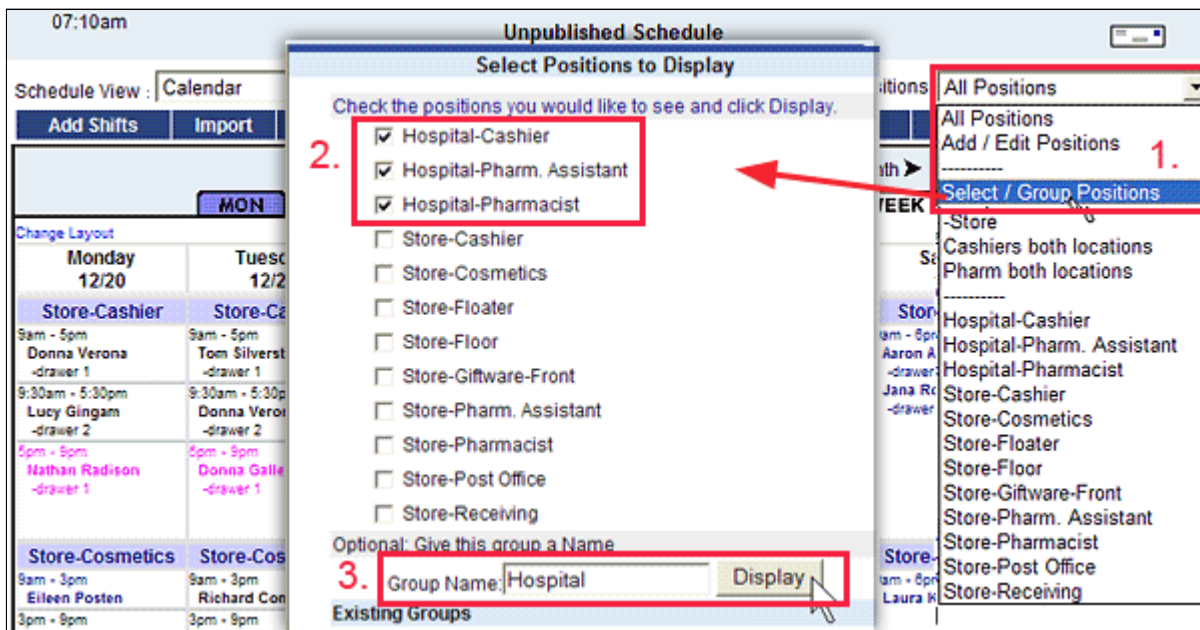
07:10am

Unpublished Schedule

Schedule View : Calendar

Add Shifts Import

MON

Change Layout

| Monday 12/20 | Tuesd 12/2 |
|---|---|
| Store-Cashier | Store-Ca |
| 9am - 5pm Donna Verona -drawer 1 | 9am - 5pm Tom Silverst -drawer 1 |
| 9:30am - 5:30pm Lucy Gingam -drawer 2 | 9:30am - 5:30p Donna Vero -drawer 2 |
| 5pm - 9pm Nathan Radison -drawer 1 | 5pm - 9pm Donna Galle -drawer 1 |
| Store-Cosmetics | Store-Cos |
| 9am - 3pm Eileen Posten | 9am - 3pm Richard Con |
| 3pm - 9pm | 3pm - 9pm |

Select Positions to Display

Check the positions you would like to see and click Display.

2.

☑ Hospital-Cashier
☑ Hospital-Pharm. Assistant
☑ Hospital-Pharmacist
☐ Store-Cashier
☐ Store-Cosmetics
☐ Store-Floater
☐ Store-Floor
☐ Store-Giftware-Front
☐ Store-Pharm. Assistant
☐ Store-Pharmacist
☐ Store-Post Office
☐ Store-Receiving

Optional: Give this group a Name

3. Group Name: Hospital Display

Existing Groups

itions All Positions

1.

All Positions
Add / Edit Positions
----------
Select / Group Positions
-Store
Cashiers both locations
Pharm both locations
----------
Hospital-Cashier
Hospital-Pharm. Assistant
Hospital-Pharmacist
Store-Cashier
Store-Cosmetics
Store-Floater
Store-Floor
Store-Giftware-Front
Store-Pharm. Assistant
Store-Pharmacist
Store-Post Office
Store-Receiving

th ➤
WEEK
Sa
Stor
am - 6pm Aaron A -drawer
Jana Ro -drawer
Store-
am - 6pm Laura K